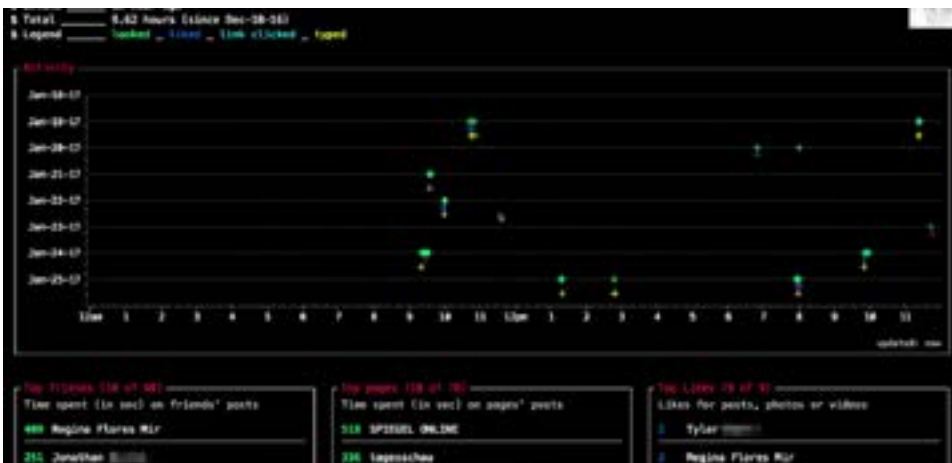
$ Total _______ 8.62 hours (since Dec-30-16)
$ Legend _______ looked _ liked _ link clicked _ typed

Activity

Jan-18-17
Jan-19-17
Jan-20-17
Jan-21-17
Jan-22-17
Jan-23-17
Jan-24-17
Jan-25-17

12am 1 2 3 4 5 6 7 8 9 10 11 12pm 1 2 3 4 5 6 7 8 9 10 11

updated: now

Top friends (10 of 60)
Time spent (in sec) on friends' posts
409 Regina Flores Mir
251 Jonathan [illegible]

Top pages (10 of 70)
Time spent (in sec) on pages' posts
518 SPIEGEL ONLINE
336 tagesschau

Top Likes (5 of 5)
Likes for posts, photos or videos
1 Tyler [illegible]
1 Regina Flores Mir